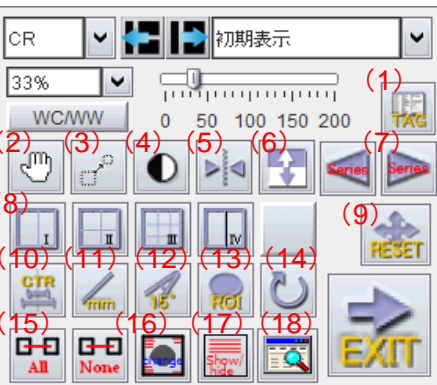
CR
初期表示
33%
WC/WW
0 50 100 150 200
(1)
TAG
(2)
(3)
(4)
(5)
(6)
(7)
Series
Series
(8)
I
II
III
IV
(9)
RESET
(10)
CTR
(11)
mm
(12)
15°
(13)
ROI
(14)
(15)
All
None
(16)
change
(17)
Show/hide
(18)
EXIT